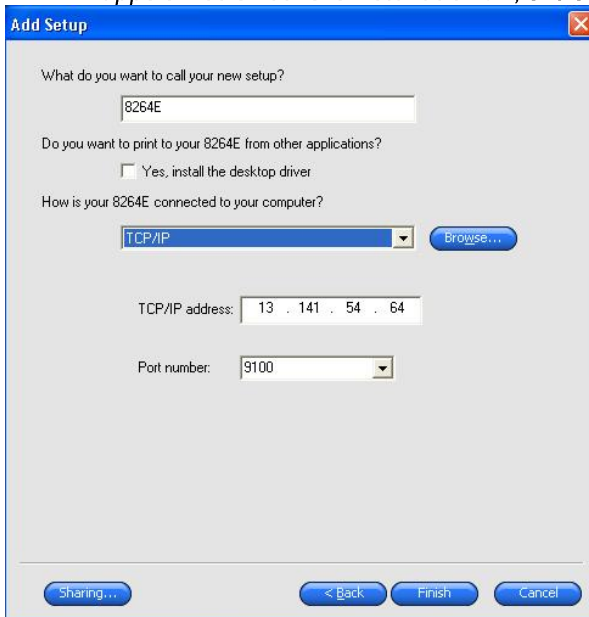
Add Setup

What do you want to call your new setup?

8264E

Do you want to print to your 8264E from other applications?

Yes, install the desktop driver

How is your 8264E connected to your computer?

TCP/IP

Browse...

TCP/IP address: 13 . 141 . 54 . 64

Port number: 9100

Sharing...

< Back

Finish

Cancel